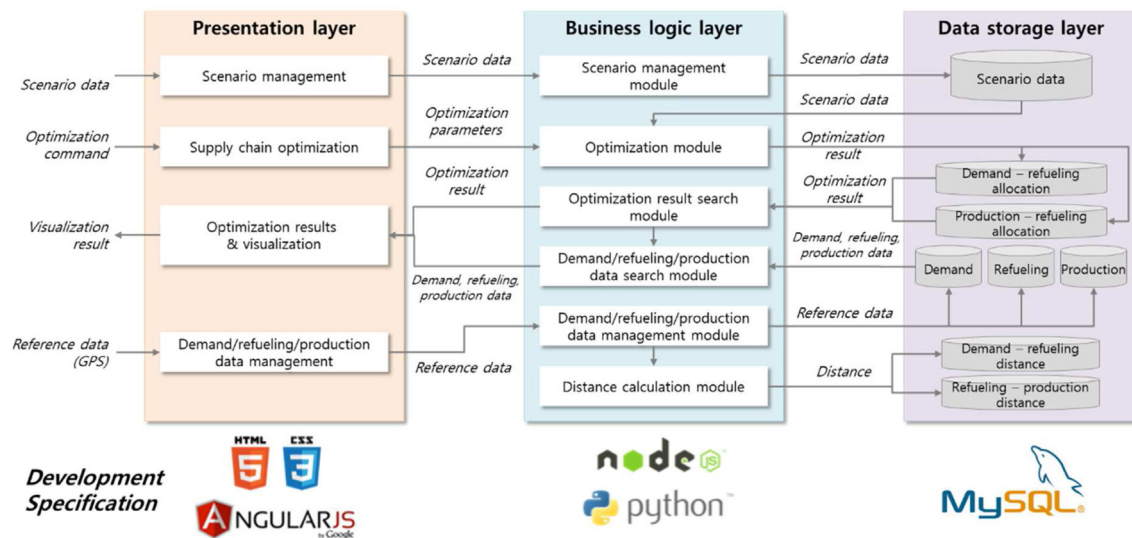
Presentation layer

Business logic layer

Data storage layer

Scenario data

Scenario management

Scenario data

Scenario management module

Scenario data

Scenario data

Scenario data

Optimization command

Supply chain optimization

Optimization parameters

Optimization module

Optimization result

Demand – refueling allocation

Optimization result

Optimization result search module

Optimization result

Production – refueling allocation

Visualization result

Optimization results & visualization

Demand/refueling/production data search module

Demand, refueling, production data

Demand

Refueling

Production

Demand, refueling, production data

Reference data (GPS)

Demand/refueling/production data management

Demand/refueling/production data management module

Reference data

Reference data

Demand – refueling distance

Distance calculation module

Distance

Refueling – production distance

Development Specification

HTML 5

CSS 3

ANGULARJS by Google

node js

python™

MySQL®